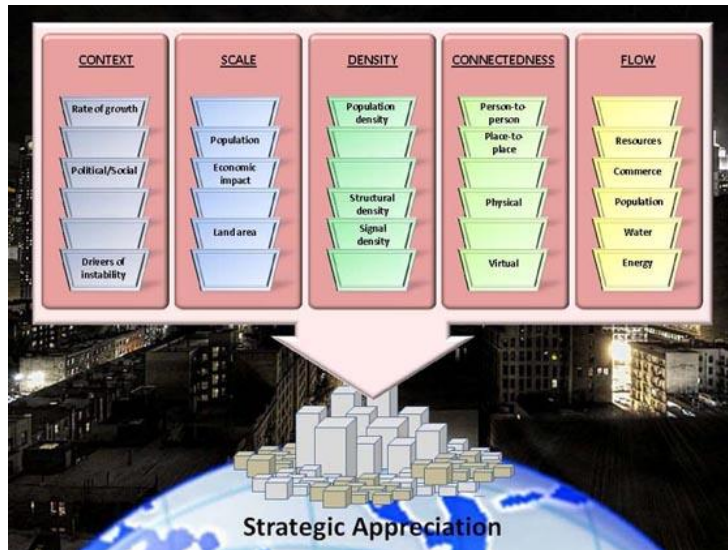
CONTEXT

Rate of growth

Political/Social

Drivers of instability

SCALE

Population

Economic impact

Land area

DENSITY

Population density

Structural density

Signal density

CONNECTEDNESS

Person-to-person

Place-to-place

Physical

Virtual

FLOW

Resources

Commerce

Population

Water

Energy

Strategic Appreciation